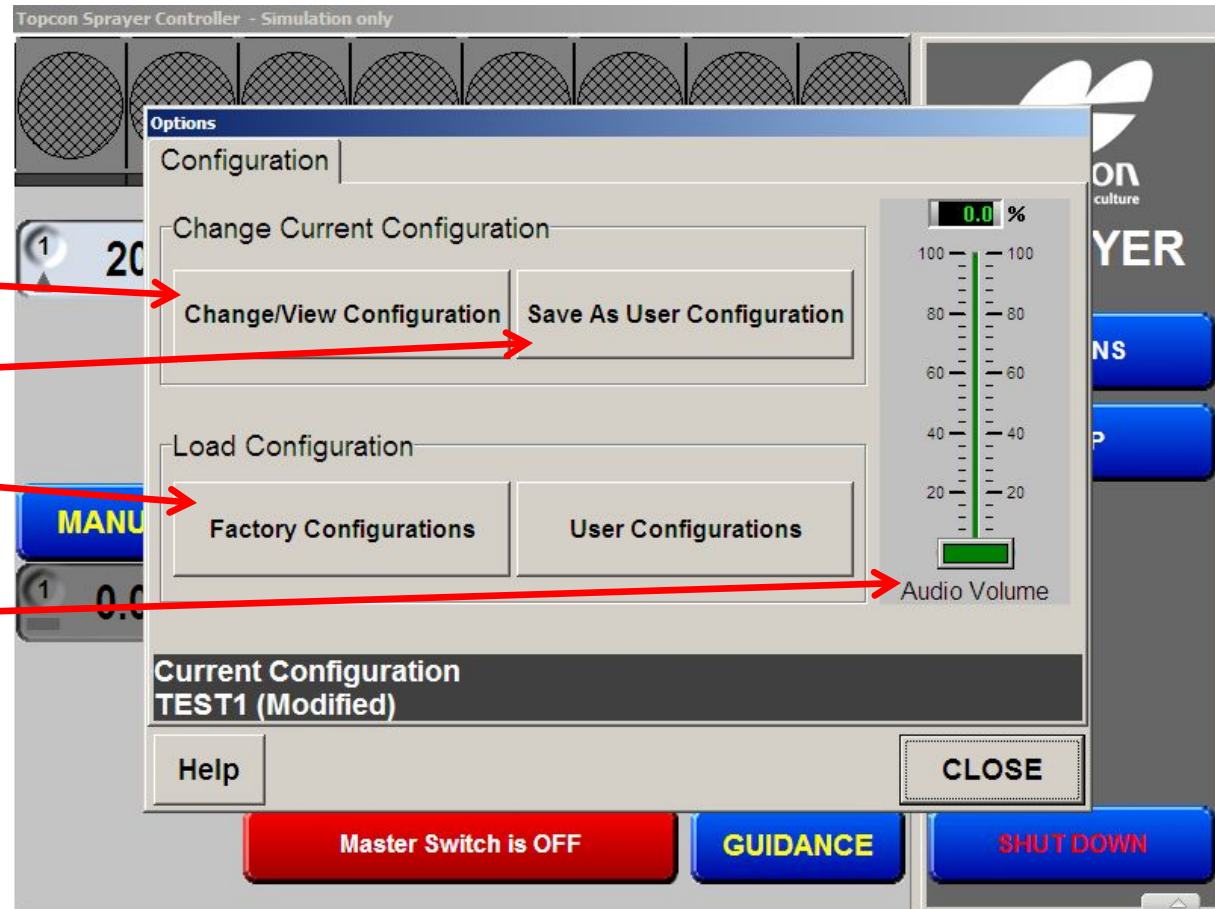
Topcon Sprayer Controller - Simulation only

Options

Configuration

Change Current Configuration

Change/View Configuration

Save As User Configuration

Load Configuration

Factory Configurations

User Configurations

0.0 %

100 100
80 80
60 60
40 40
20 20

Audio Volume

Current Configuration
TEST1 (Modified)

Help

CLOSE

1 20

MANU

1 0.0

on
culture
YER

NS

P

Master Switch is OFF

GUIDANCE

SHUT DOWN